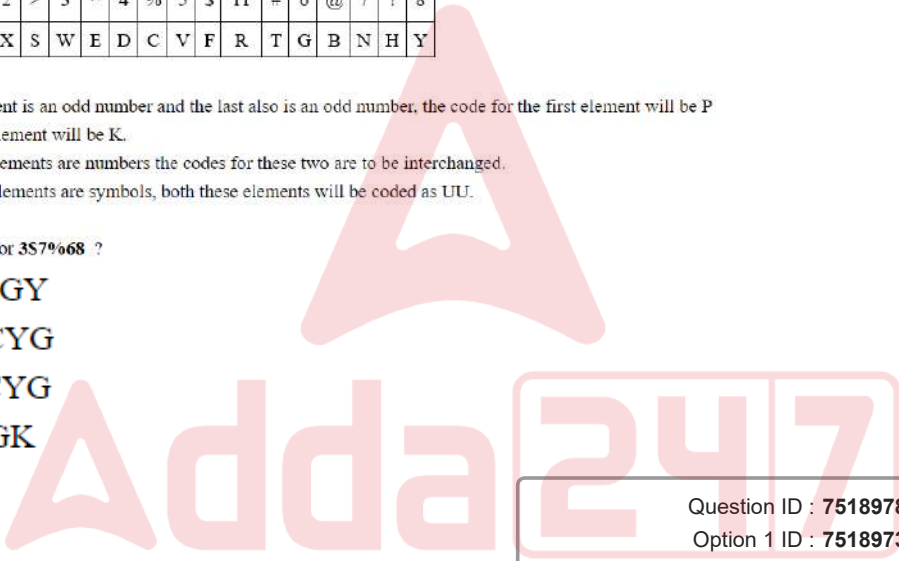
| 2 | > | 3 | < | 4 | % | 5 | $ | 11 | # | 6 | @ | 7 | ! | 8 |
|---|---|---|---|---|---|---|---|---|---|---|---|---|---|---|
| X | S | W | E | D | C | V | F | R | T | G | B | N | H | Y |

ent is an odd number and the last also is an odd number, the code for the first element will be P
ement will be K.
ements are numbers the codes for these two are to be interchanged.
lements are symbols, both these elements will be coded as UU.

or 357%68 ?
GY
CYG
YG
GK

Adda247

Question ID : 7518978
Option 1 ID : 7518973